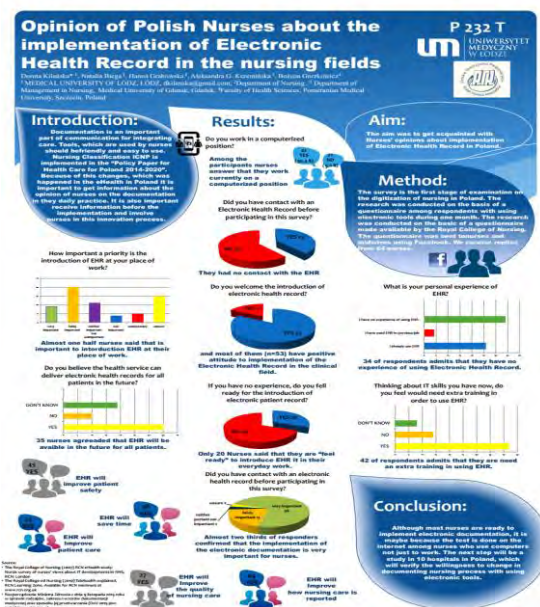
Opinion of Polish Nurses about the implementation of Electronic Health Record in the nursing fields

P 232 T

UNIWERSYTET MEDYCZNY W ŁODZI

Dorota Kilańska¹⁻², Natalia Barga¹, Hanna Grabowska³, Aleksandra G. Rzeźnicka¹, Bożena Gorzkowicz⁴
¹ MEDICAL UNIVERSITY OF LODZ, LODZ, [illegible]@gmail.com; ²Department of Nursing; ³ Department of Management in Nursing, Medical University of Gdansk, Gdansk; ⁴Faculty of Health Sciences, Pomeranian Medical University, Szczecin, Poland

Introduction:

Documentation is an important part of communication for integrating care. Tools, which are used by nurses should be friendly and easy to use. Nursing Classification ICNP is implemented in the "Policy Paper for Health Care for Poland 2014-2020". Because of this changes, which was happened in the ehealth in Poland it is important to get information about the opinion of nurses on the documentation in they daily practice. It is also important receive information before the implementation and involve nurses in this innovation process.

How important a priority is the introduction of EHR at your place of work?

Almost one half nurses said that is important to introduction EHR at their place of work.

Do you believe the health service can deliver electronic health records for all patients in the future?

DON'T KNOW
NO
YES

35 nurses agreeded that EHR will be avaible in the future for all patients.

EHR will improve patient safety

EHR will save time

EHR will improve patient care

EHR will improve the quality of nursing care

EHR will improve how nursing care is reported

Sources:
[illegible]

Results:

Do you work in a computerised position?

Among the participants nurses answer that they work currently on a computerized position

Do you have contact with an Electronic Health Record before participating in this survey?

They had no contact with the EHR

Do you welcome the introduction of electronic health record?

and most of them (n=53) have positive attitude to implementation of the Electronic Health Record in the clinical field.

If you have no experience, do you fell ready for the introduction of electronic patient record?

Only 20 Nurses said that they are "feel ready" to introduce EHR it in their everyday work.

Did you have contact with an electronic health record before participating in this survey?

Almost two thirds of responders confirmed that the implementation of the electronic documentation is very important for nurses.

Aim:

The aim was to get acquainted with Nurses' opinions about implementation of Electronic Health Record in Poland.

Method:

The survey is the first stage of examination on the digitization of nursing in Poland. The research was conducted on the basis of a questionnaire among respondents with using electronic tools during one month. The research was conducted on the basis of a questionnaire made available by the Polish Nursing Council. The questionnaire was sent to nurses and midwives using Facebook. We receive replies from 63 nurses.

What is your personal experience of EHR?

34 of respondents admits that they have no experience of using Electronic Health Record.

Thinking about IT skills you have now, do you feel would need extra training in order to use EHR?

DON'T KNOW
NO
YES

42 of respondents admits that they are need an extra training in using EHR.

Conclusion:

Although most nurses are ready to implement electronic documentation, it is maybe because the test is done on the internet among nurses who use computers not just to work. The next step will be a study in 10 hospitals in Poland, which will verify the willingness to change in documenting nursing process with using electronic tools.